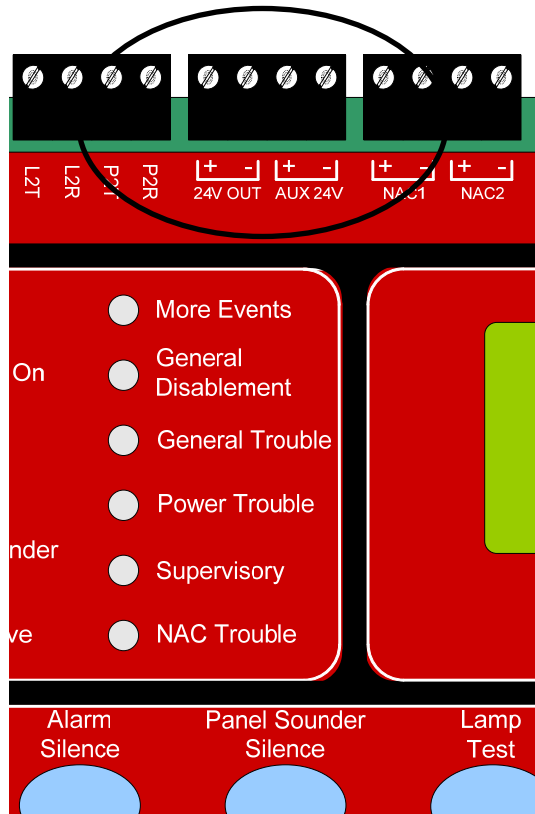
L2T L2R P2T P2R

+ -
24V OUT

+ -
AUX 24V

+ -
NAC1

+ -
NAC2

On

nder

ve

More Events

General Disablement

General Trouble

Power Trouble

Supervisory

NAC Trouble

Alarm Silence

Panel Sounder Silence

Lamp Test